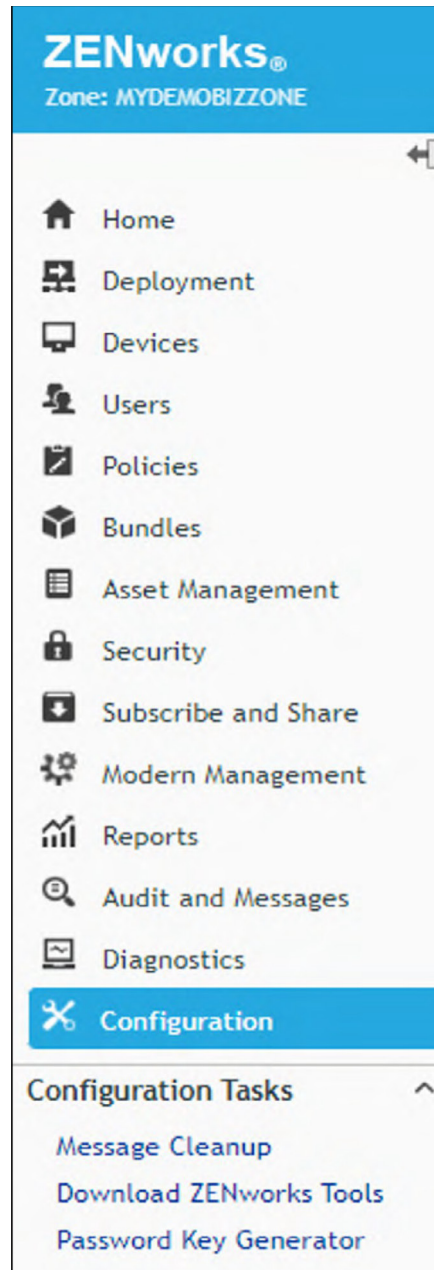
ZENworks®
Zone: MYDEMOBIZZONE

Home
Deployment
Devices
Users
Policies
Bundles
Asset Management
Security
Subscribe and Share
Modern Management
Reports
Audit and Messages
Diagnostics
Configuration

Configuration Tasks
Message Cleanup
Download ZENworks Tools
Password Key Generator